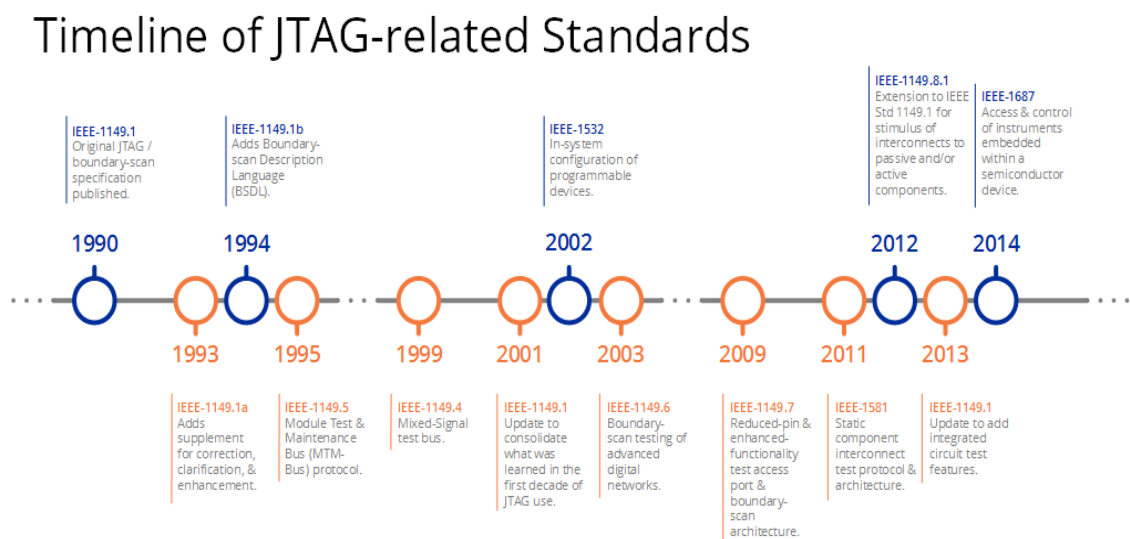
Timeline of JTAG-related Standards

IEEE-1149.1
Original JTAG / boundary-scan specification published.

IEEE-1149.1b
Adds Boundary-scan Description Language (BSDL).

IEEE-1532
In-system configuration of programmable devices.

IEEE-1149.8.1
Extension to IEEE Std 1149.1 for stimulus of interconnects to passive and/or active components.

IEEE-1687
Access & control of instruments embedded within a semiconductor device.

1990

1994

2002

2012

2014

1993

1995

1999

2001

2003

2009

2011

2013

IEEE-1149.1a
Adds supplement for correction, clarification, & enhancement.

IEEE-1149.5
Module Test & Maintenance Bus (MTM-Bus) protocol.

IEEE-1149.4
Mixed-Signal test bus.

IEEE-1149.1
Update to consolidate what was learned in the first decade of JTAG use.

IEEE-1149.6
Boundary-scan testing of advanced digital networks.

IEEE-1149.7
Reduced-pin & enhanced-functionality test access port & boundary-scan architecture.

IEEE-1581
Static component interconnect test protocol & architecture.

IEEE-1149.1
Update to add integrated circuit test features.